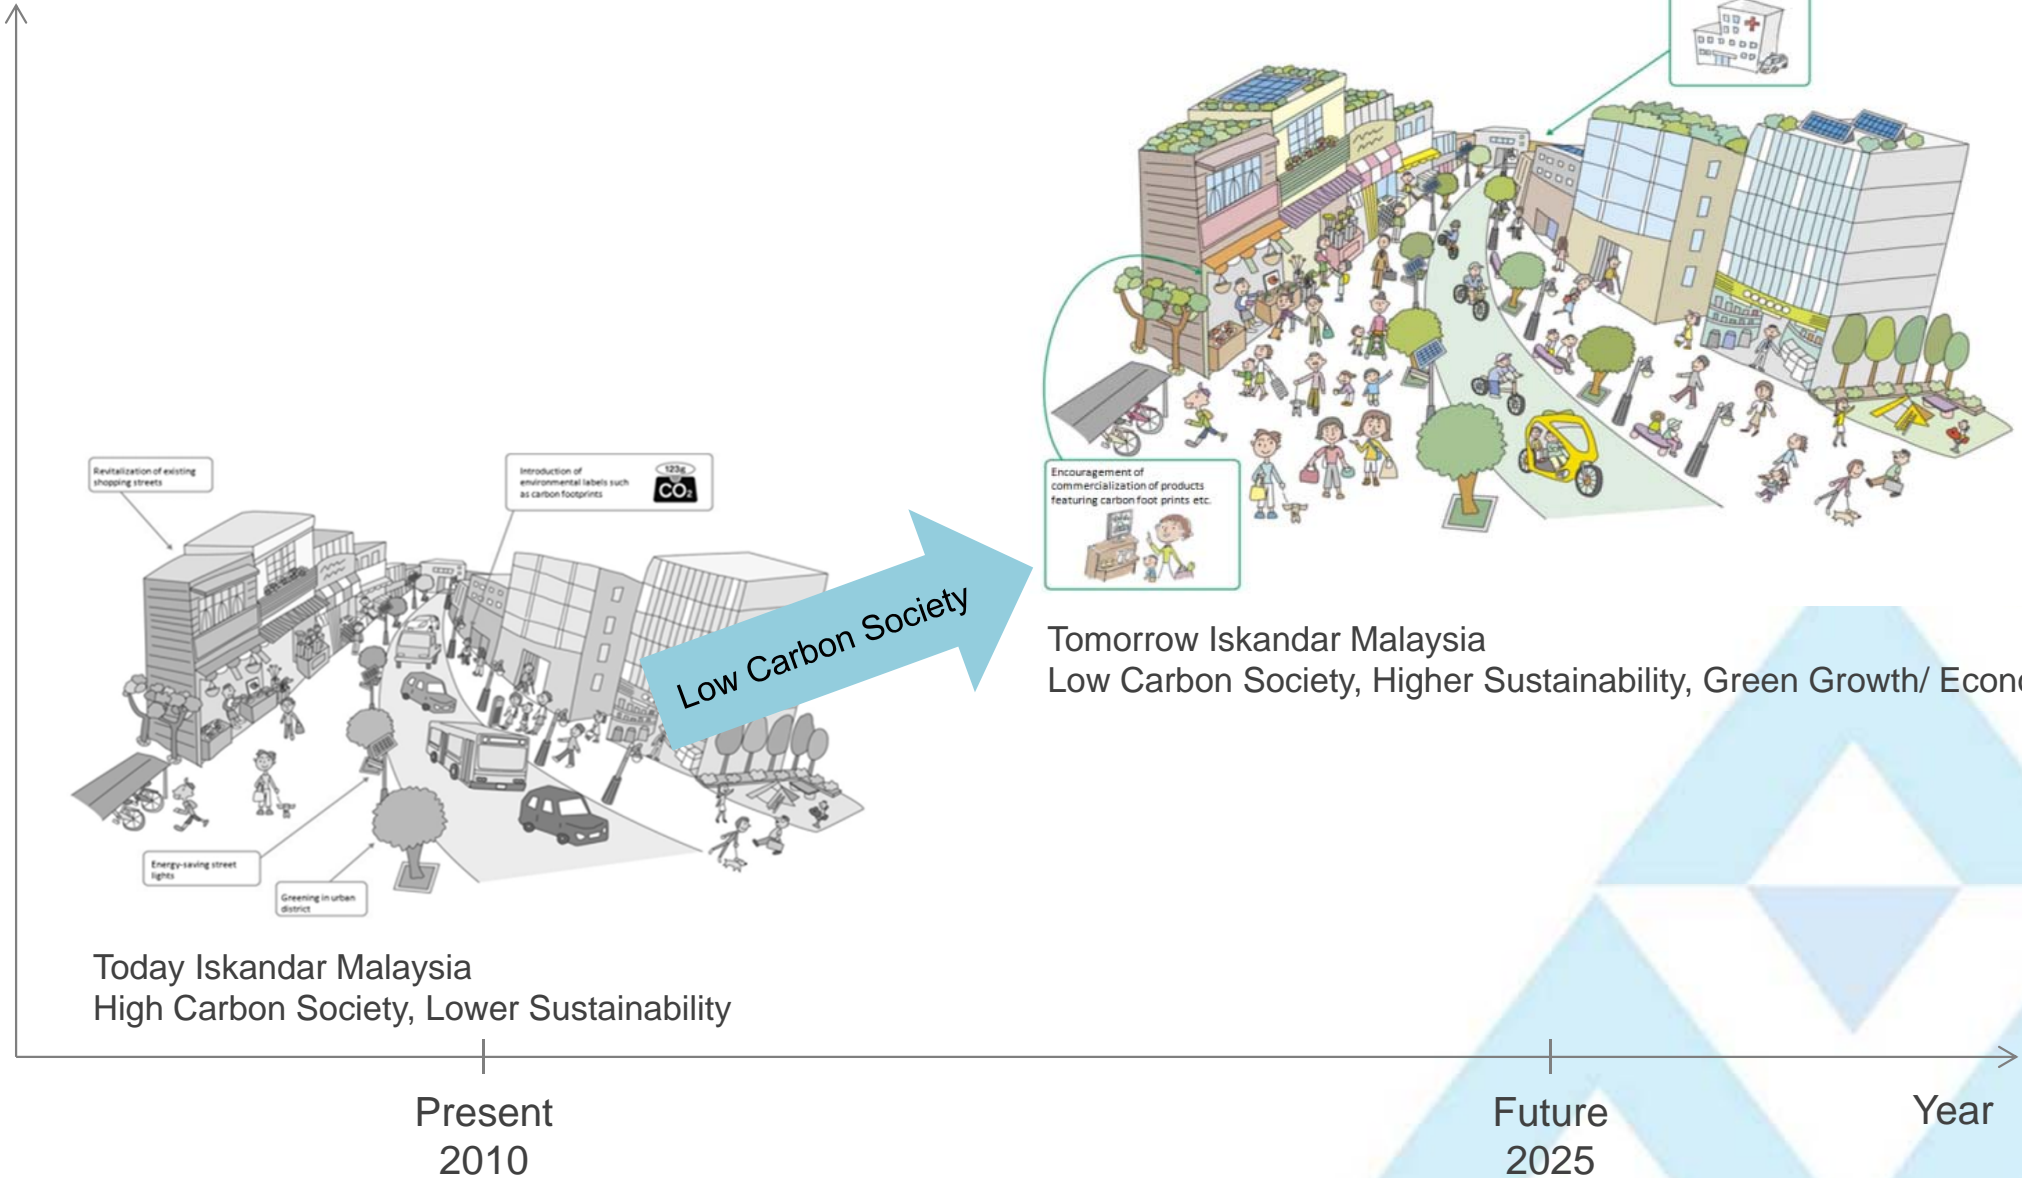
Revitalization of existing shopping streets

Introduction of environmental labels such as carbon footprints

123g $CO_2$

Energy-saving street lights

Greening in urban district

Low Carbon Society

Encouragement of commercialization of products featuring carbon foot prints etc.

Tomorrow Iskandar Malaysia
Low Carbon Society, Higher Sustainability, Green Growth/ Econ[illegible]

Today Iskandar Malaysia
High Carbon Society, Lower Sustainability

Present
2010

Future
2025

Year